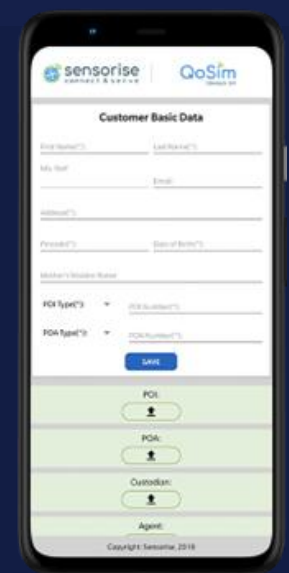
sensorise connect & serve

QoSim

Customer Basic Data

First Name(*)

Last Name(*)

Mo. No.

Email

Address(*)

Pincode(*)

Date of Birth(*)

Mother's Maiden Name

POI Type(*)

POI Number(*)

POA Type(*)

POA Number(*)

SAVE

POI:

POA:

Custodian:

Agent:

Copyright: Sensorise 2018